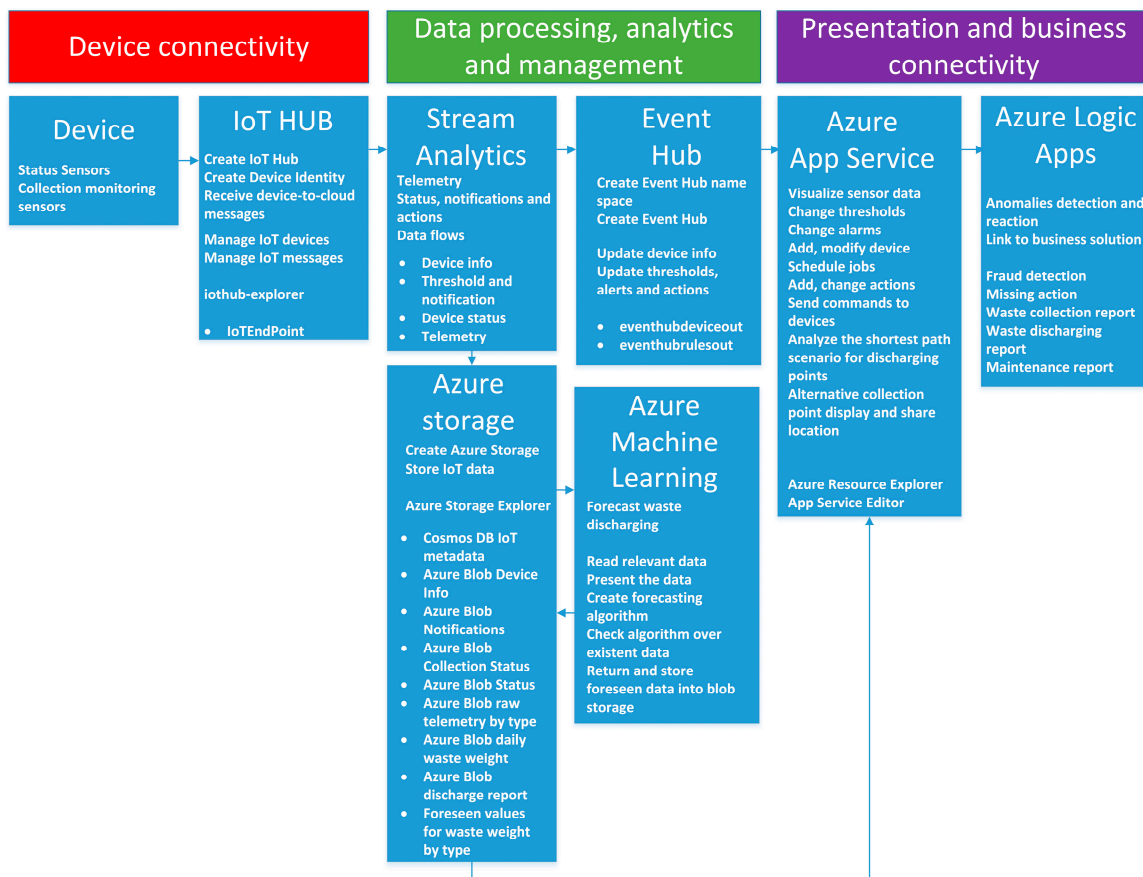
Device connectivity

Data processing, analytics and management

Presentation and business connectivity

Device

Status Sensors
Collection monitoring sensors

IoT HUB

Create IoT Hub
Create Device Identity
Receive device-to-cloud messages

Manage IoT devices
Manage IoT messages

iothub-explorer

- IoTEndPoint

Stream Analytics

Telemetry
Status, notifications and actions
Data flows

- Device info
- Threshold and notification
- Device status
- Telemetry

Event Hub

Create Event Hub name space
Create Event Hub

Update device info
Update thresholds, alerts and actions

- eventhubdeviceout
- eventhubrulesout

Azure App Service

Visualize sensor data
Change thresholds
Change alarms
Add, modify device
Schedule jobs
Add, change actions
Send commands to devices
Analyze the shortest path scenario for discharging points
Alternative collection point display and share location

Azure Resource Explorer
App Service Editor

Azure Logic Apps

Anomalies detection and reaction
Link to business solution

Fraud detection
Missing action
Waste collection report
Waste discharging report
Maintenance report

Azure storage

Create Azure Storage
Store IoT data

Azure Storage Explorer

- Cosmos DB IoT metadata
- Azure Blob Device Info
- Azure Blob Notifications
- Azure Blob Collection Status
- Azure Blob Status
- Azure Blob raw telemetry by type
- Azure Blob daily waste weight
- Azure Blob discharge report
- Foreseen values for waste weight by type

Azure Machine Learning

Forecast waste discharging

Read relevant data
Present the data
Create forecasting algorithm
Check algorithm over existent data
Return and store foreseen data into blob storage